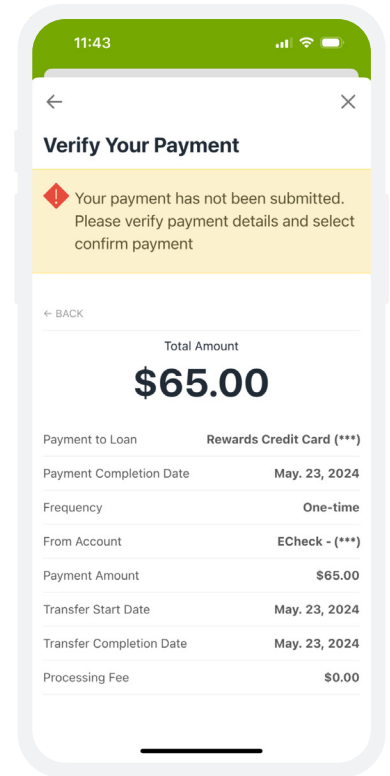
11:43

Verify Your Payment

Your payment has not been submitted. Please verify payment details and select confirm payment

← BACK

Total Amount

$65.00

| | |
|---|---|
| Payment to Loan | Rewards Credit Card (***) |
| Payment Completion Date | May. 23, 2024 |
| Frequency | One-time |
| From Account | ECheck - (***) |
| Payment Amount | $65.00 |
| Transfer Start Date | May. 23, 2024 |
| Transfer Completion Date | May. 23, 2024 |
| Processing Fee | $0.00 |